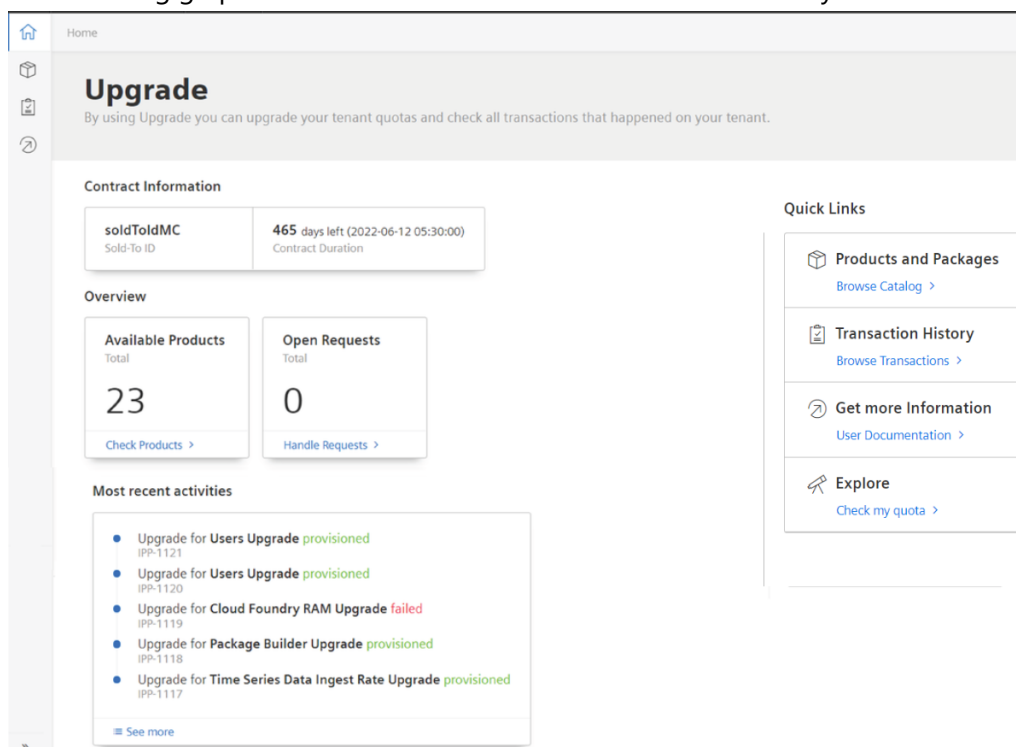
Home

Upgrade

By using Upgrade you can upgrade your tenant quotas and check all transactions that happened on your tenant.

Contract Information

soldToIdMC
Sold-To ID

465 days left (2022-06-12 05:30:00)
Contract Duration

Overview

Available Products
Total
23
Check Products >

Open Requests
Total
0
Handle Requests >

Most recent activities

Upgrade for Users Upgrade provisioned
IPP-1121

Upgrade for Users Upgrade provisioned
IPP-1120

Upgrade for Cloud Foundry RAM Upgrade failed
IPP-1119

Upgrade for Package Builder Upgrade provisioned
IPP-1118

Upgrade for Time Series Data Ingest Rate Upgrade provisioned
IPP-1117

See more

Quick Links

Products and Packages
Browse Catalog >

Transaction History
Browse Transactions >

Get more Information
User Documentation >

Explore
Check my quota >